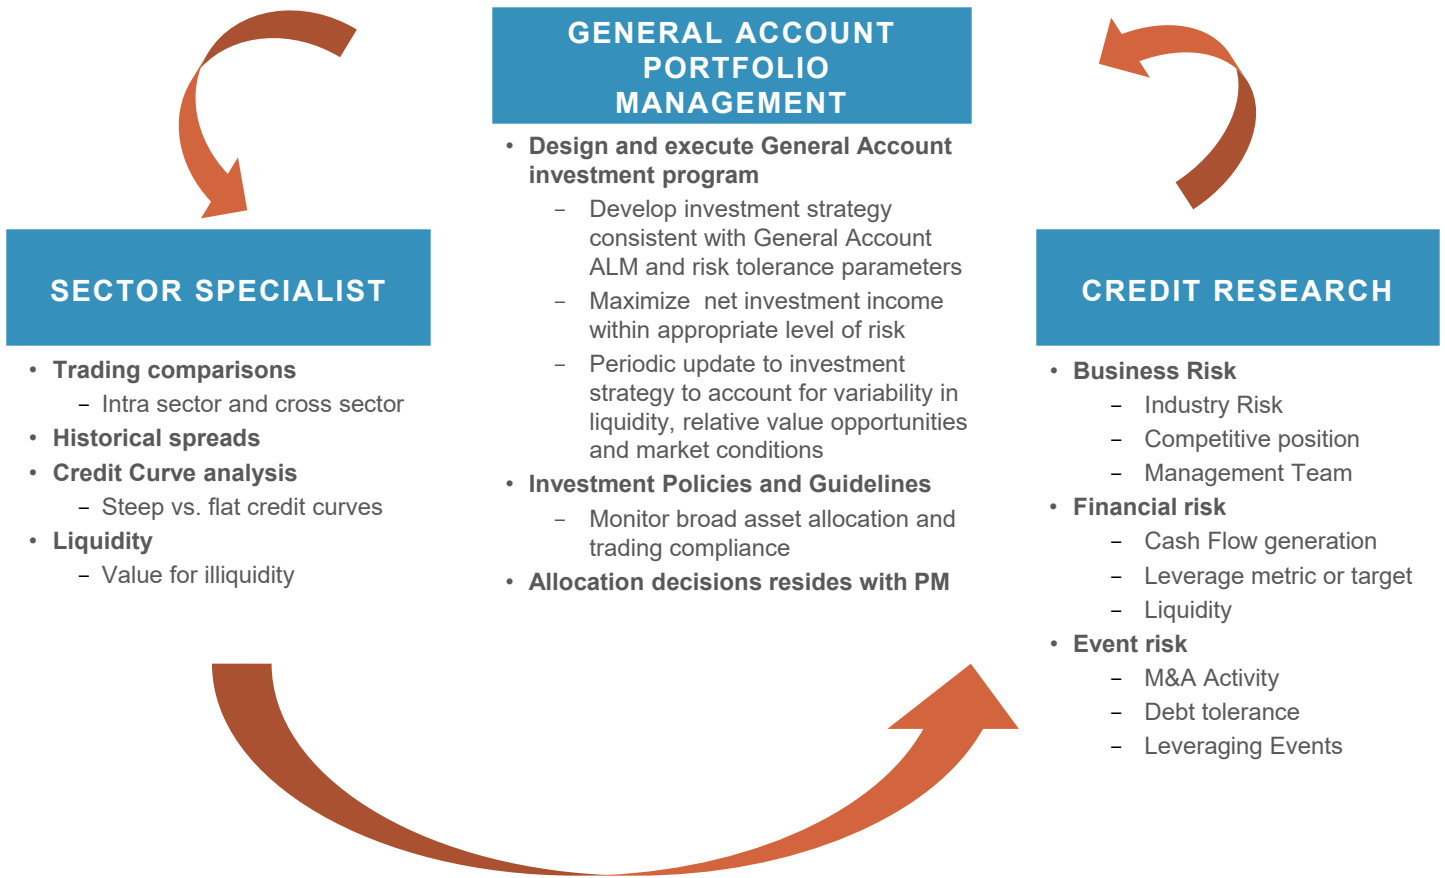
GENERAL ACCOUNT PORTFOLIO MANAGEMENT

• Design and execute General Account investment program
– Develop investment strategy consistent with General Account ALM and risk tolerance parameters
– Maximize net investment income within appropriate level of risk
– Periodic update to investment strategy to account for variability in liquidity, relative value opportunities and market conditions
• Investment Policies and Guidelines
– Monitor broad asset allocation and trading compliance
• Allocation decisions resides with PM

SECTOR SPECIALIST

• Trading comparisons
– Intra sector and cross sector
• Historical spreads
• Credit Curve analysis
– Steep vs. flat credit curves
• Liquidity
– Value for illiquidity

CREDIT RESEARCH

• Business Risk
– Industry Risk
– Competitive position
– Management Team
• Financial risk
– Cash Flow generation
– Leverage metric or target
– Liquidity
• Event risk
– M&A Activity
– Debt tolerance
– Leveraging Events